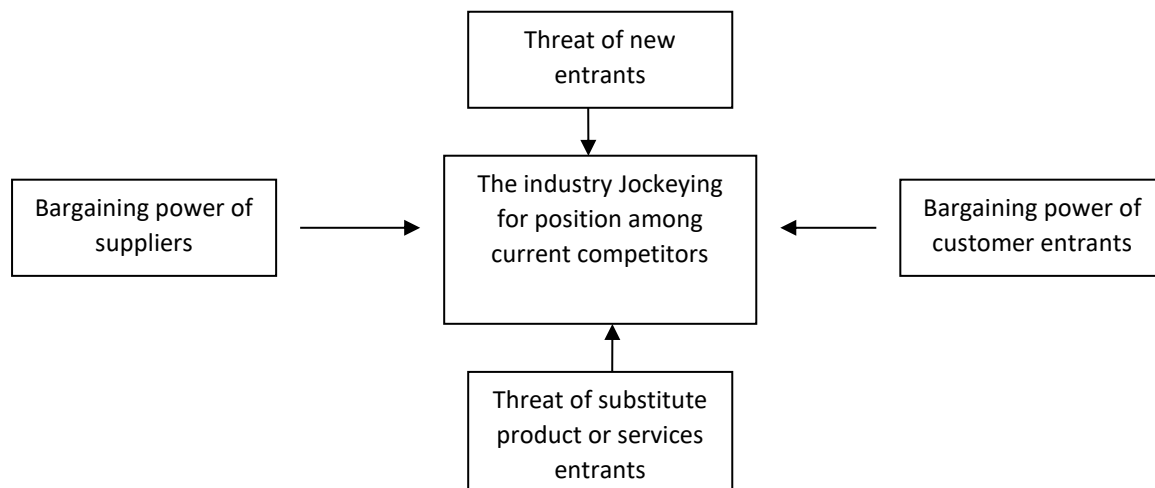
Threat of new entrants

Bargaining power of suppliers

The industry Jockeying for position among current competitors

Bargaining power of customer entrants

Threat of substitute product or services entrants